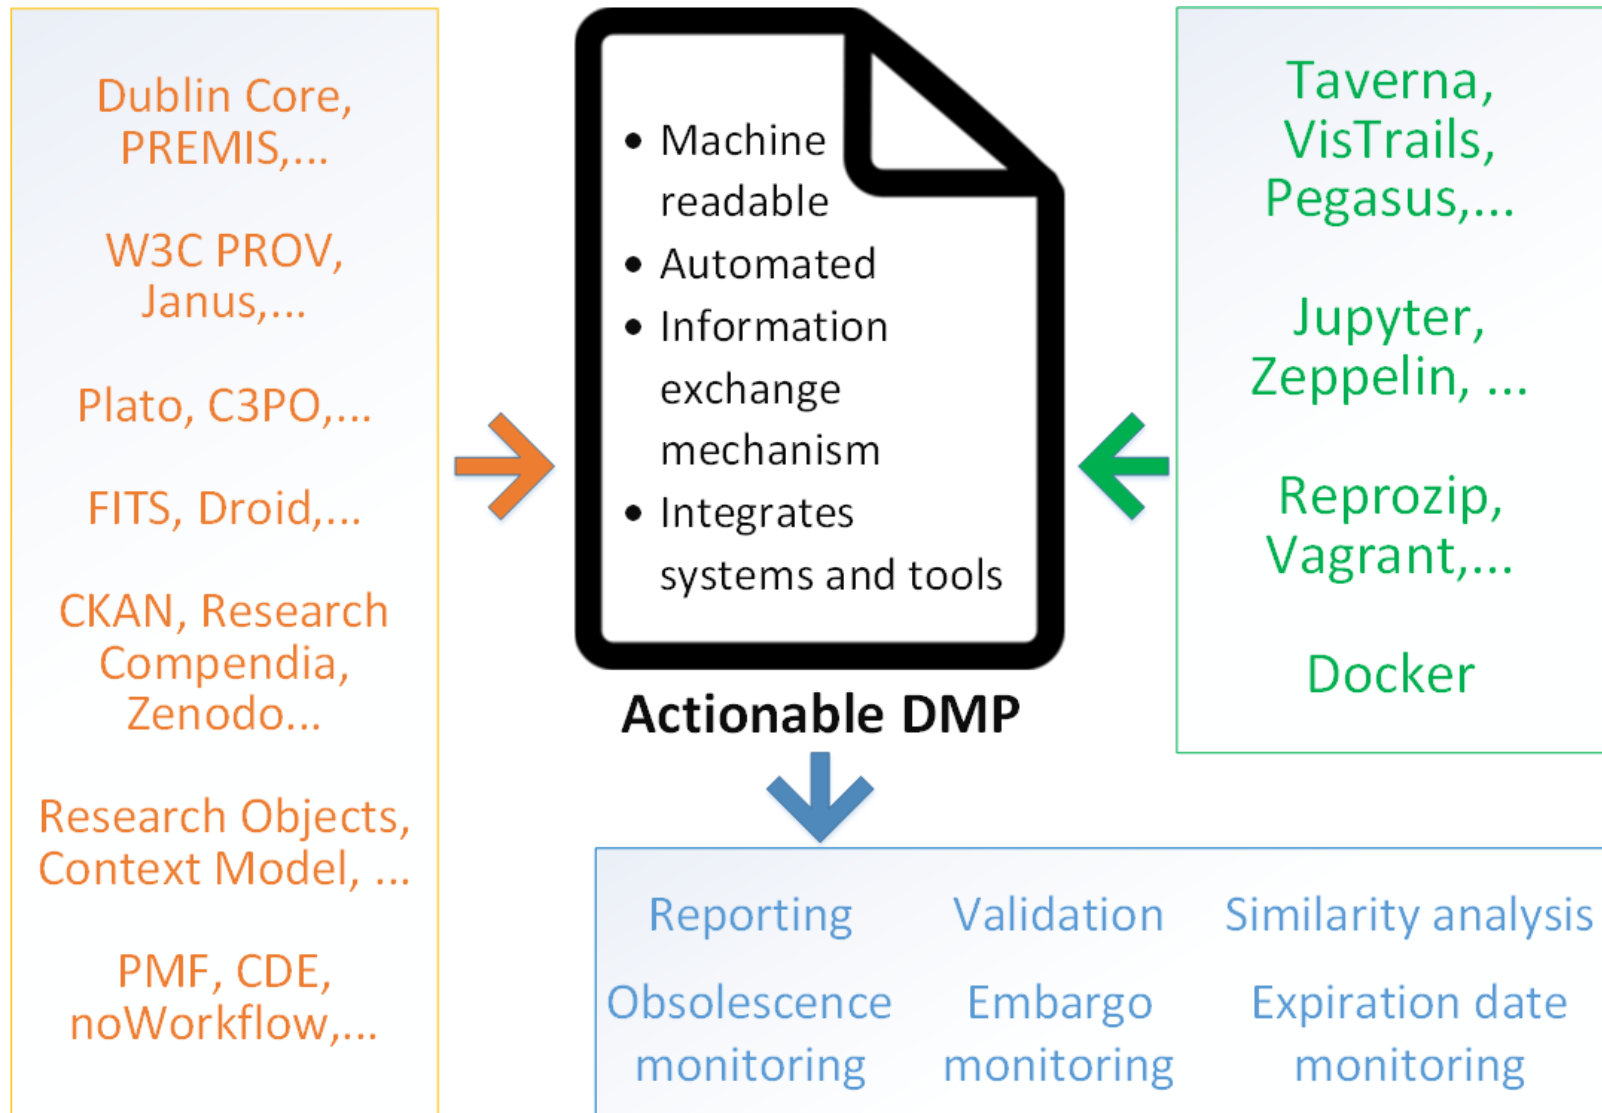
Dublin Core, PREMIS,...

W3C PROV, Janus,...

Plato, C3PO,...

FITS, Droid,...

CKAN, Research Compendia, Zenodo...

Research Objects, Context Model, ...

PMF, CDE, noWorkflow,...

- Machine readable
- Automated
- Information exchange mechanism
- Integrates systems and tools

Actionable DMP

Taverna, VisTrails, Pegasus,...

Jupyter, Zeppelin, ...

Reprozip, Vagrant,...

Docker

| Reporting | Validation | Similarity analysis |
|---|---|---|
| Obsolescence monitoring | Embargo monitoring | Expiration date monitoring |